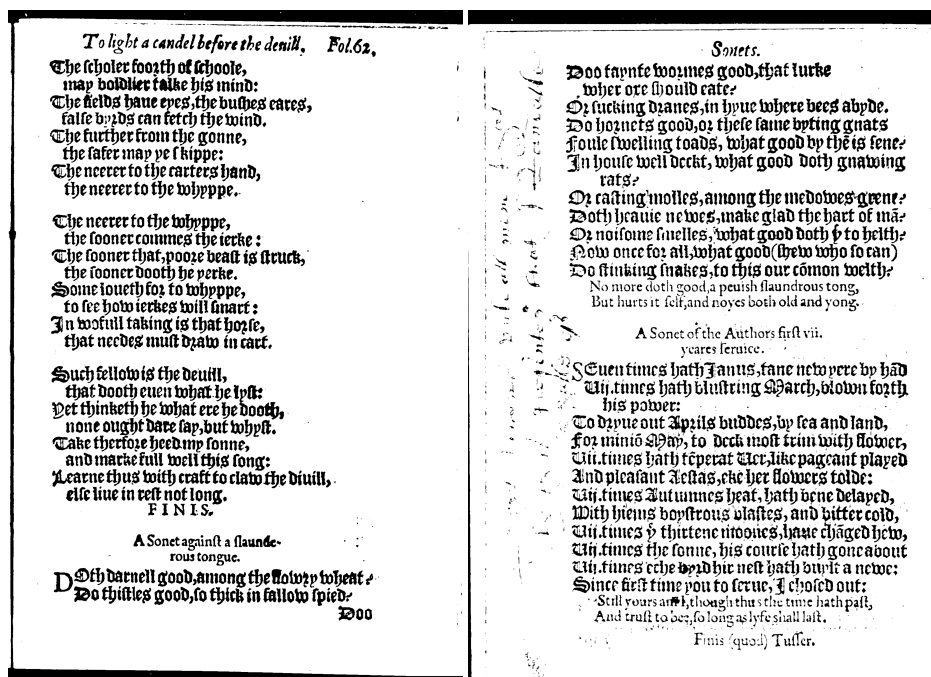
To light a candel before the deuill. Fol.62.

The scholer foorth of schoole,
may boldlier talke his mind:
The fields haue eyes, the bushes eares,
false byrds can fetch the wind.
The further from the gonne,
the safer may ye skippe:
The neerer to the carters hand,
the neerer to the whyppe.

The neerer to the whyppe,
the sooner commes the ierke:
The sooner that, poore beast is struck,
the sooner dooth he perke.
Some ioueth for to whyppe,
to see how ierkes will smart:
In woofull taking is that horse,
that needes must draw in cart.

Such fellow is the deuill,
that dooth euen what he lyst:
Yet thinketh he what ere he dooth,
none ought dare say, but whyst.
Take therfore heed my sonne,
and marke full well this song:
Learne thus with craft to claw the diuill,
else liue in rest not long.
FINIS.

A Sonet against a slaunderous tongue.

DOth darnell good, among the flowry wheat?
Do thistles good, so thick in fallow spied?
Doo

Sonets.

Doo faynte wormes good, that lurke
wher ore should eate?
Or sucking dranes, in hyue where bees abyde.
Do hornets good, or these same byting gnats
Foule swelling toads, what good by thē is sene?
In house well deckt, what good doth gnawing
rats?
Or casting molles, among the medowes greene?
Doth heauie newes, make glad the hart of mā?
Or noisome smelles, what good doth ẏ to helth?
Now once for all, what good (shew who so can)
Do stinking snakes, to this our cōmon welth?
No more doth good, a peuish slaundrous tong,
But hurts it self, and noyes both old and yong.

A Sonet of the Authors first vii.
yeares seruice.

SEuen times hath Janus, tane new yere by hād
Vij. times hath blustring March, blown forth
his power:
To dryue out Aprils buddes, by sea and land,
For minió May, to deck most trim with flower,
Vij. times hath tēperat Ver, like pageant played
And pleasant Aestas, eke her flowers tolde:
Vij. times Autumnes heat, hath bene delayed,
With hiems boystrous blastes, and bitter cold,
Vij. times ẏ thirtene moones, haue chāged hew,
Vij. times the sonne, his course hath gone about
Vij. times eche byrd hir nest hath built a newe:
Since first time you to serue, I chosed out:
Still yours am I, though thus the time hath past,
And trust to bee, so long as lyfe shall last.

Finis (quod) Tusser.

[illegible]